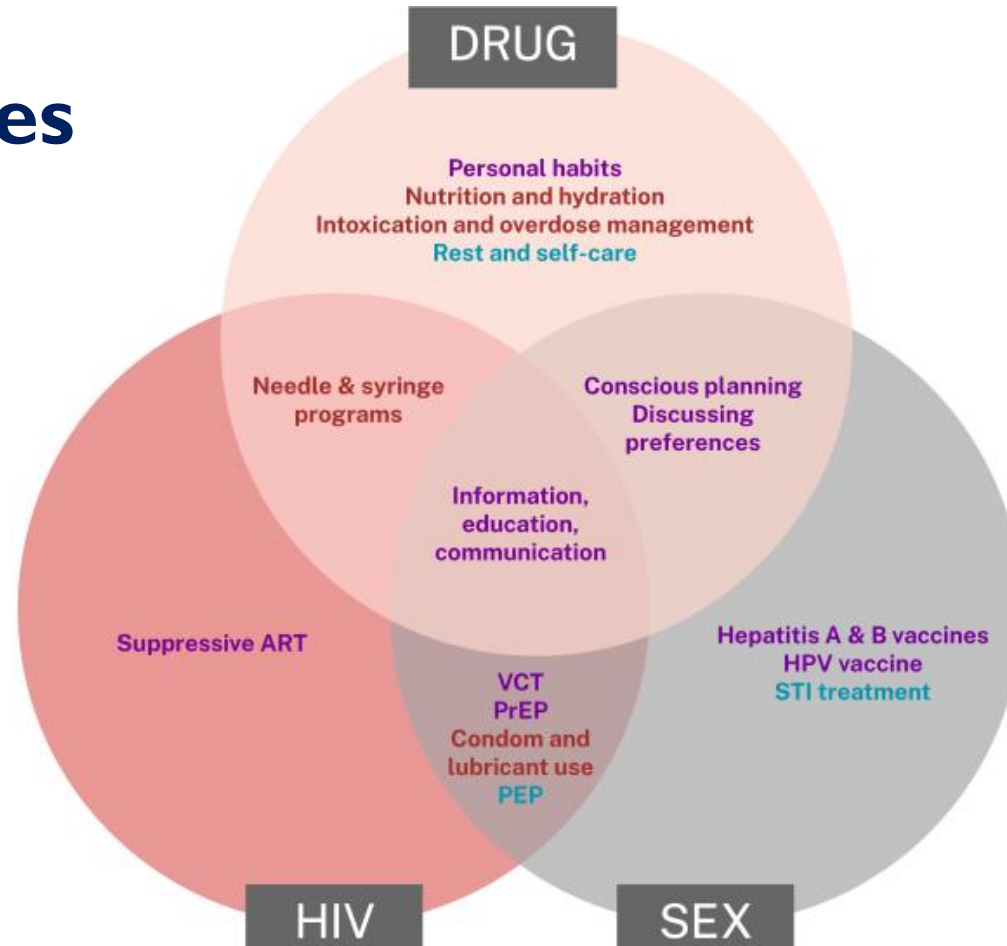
es

DRUG

Personal habits
Nutrition and hydration
Intoxication and overdose management
Rest and self-care

Needle & syringe programs

Conscious planning
Discussing preferences

Information, education, communication

Suppressive ART

Hepatitis A & B vaccines
HPV vaccine
STI treatment

VCT
PrEP
Condom and lubricant use
PEP

HIV

SEX